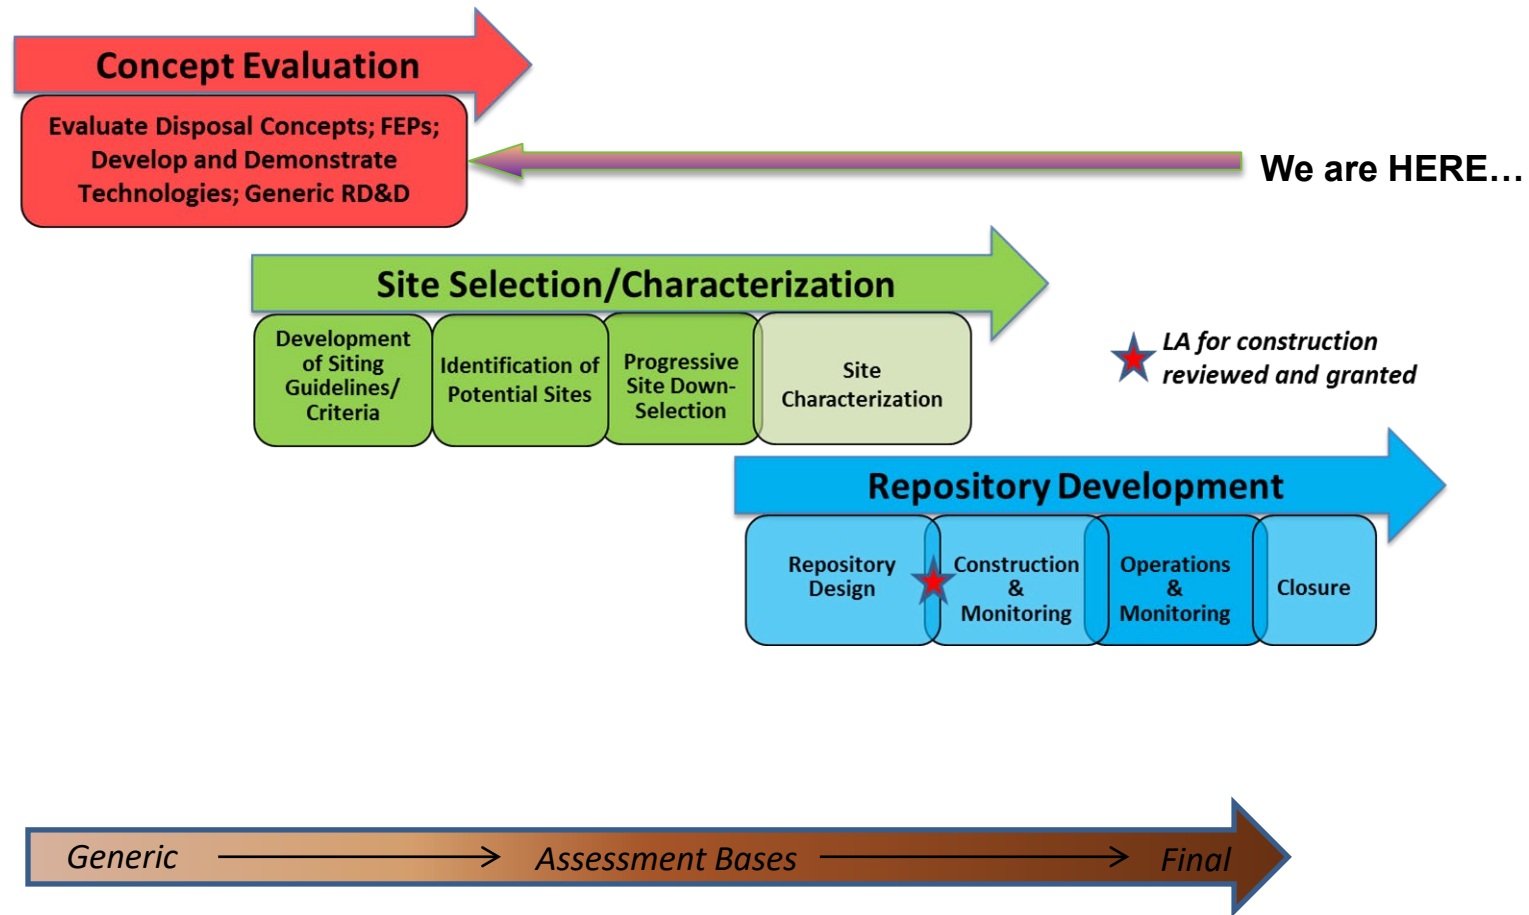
Concept Evaluation

Evaluate Disposal Concepts; FEPs; Develop and Demonstrate Technologies; Generic RD&D

We are HERE…

Site Selection/Characterization

Development of Siting Guidelines/ Criteria

Identification of Potential Sites

Progressive Site Down-Selection

Site Characterization

LA for construction reviewed and granted

Repository Development

Repository Design

Construction & Monitoring

Operations & Monitoring

Closure

Generic → Assessment Bases → Final